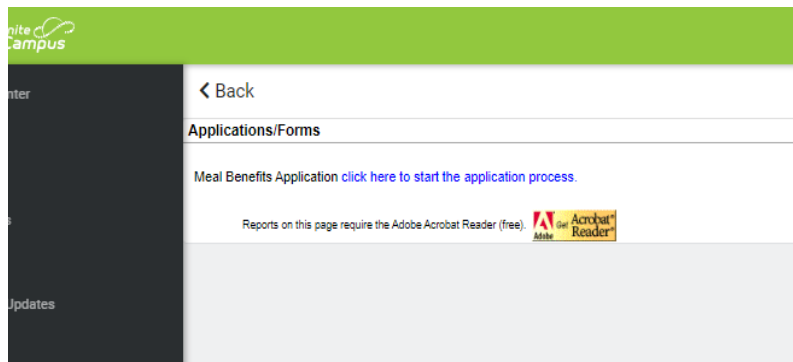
nite
Campus

nter

s

Updates

❮ Back

Applications/Forms

Meal Benefits Application click here to start the application process.

Reports on this page require the Adobe Acrobat Reader (free).

Adobe Get Acrobat Reader